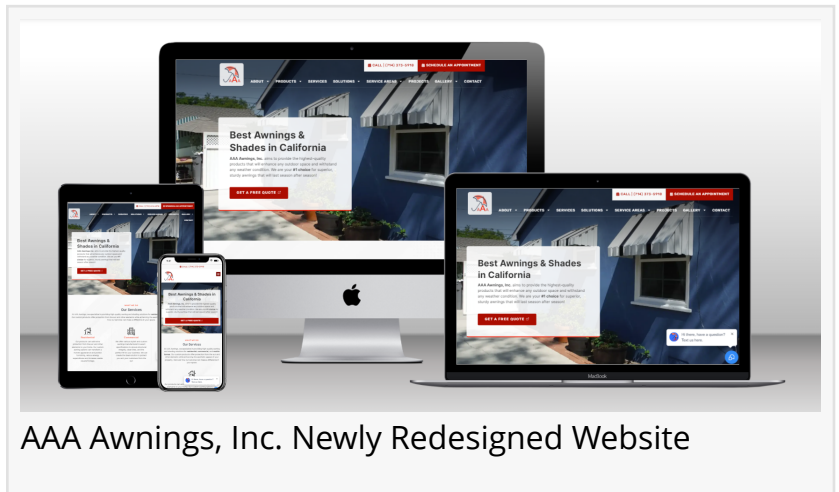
CALL (714) 373-3739
SCHEDULE AN APPOINTMENT
ABOUT PRODUCTS SERVICES SOLUTIONS SERVICE AREAS PROJECTS GALLERY CONTACT

Best Awnings & Shades in California

AAA Awnings, Inc. aims to provide the highest-quality products that will enhance any outdoor space and withstand any weather condition. We are your #1 choice for superior, sturdy awnings that will last season after season!

GET A FREE QUOTE

Hi there, have a question? Text us here.

MacBook

Our Services

AAA Awnings, Inc. Newly Redesigned Website